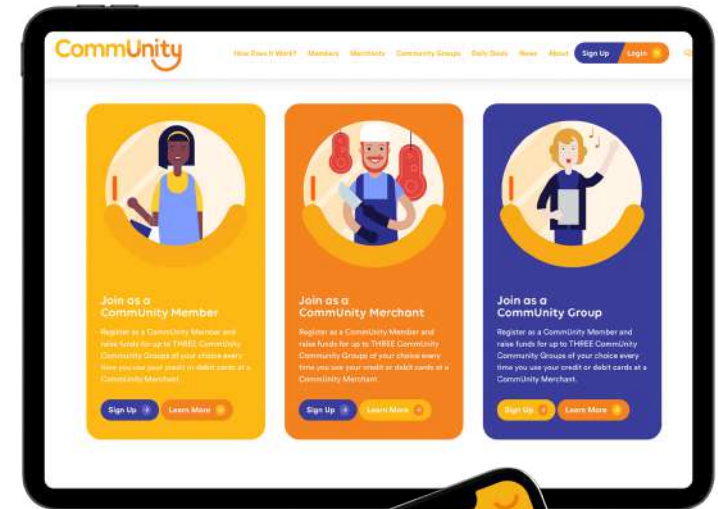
CommUnity

How Does It Work? Members Merchants Community Groups Daily Deals News About Sign Up Login

Join as a CommUnity Member

Register as a CommUnity Member and raise funds for up to THREE CommUnity Community Groups of your choice every time you use your credit or debit cards at a CommUnity Merchant.

Sign Up Learn More

Join as a CommUnity Merchant

Register as a CommUnity Member and raise funds for up to THREE CommUnity Community Groups of your choice every time you use your credit or debit cards at a CommUnity Merchant.

Sign Up Learn More

Join as a CommUnity Group

Register as a CommUnity Member and raise funds for up to THREE CommUnity Community Groups of your choice every time you use your credit or debit cards at a CommUnity Merchant.

Sign Up Learn More